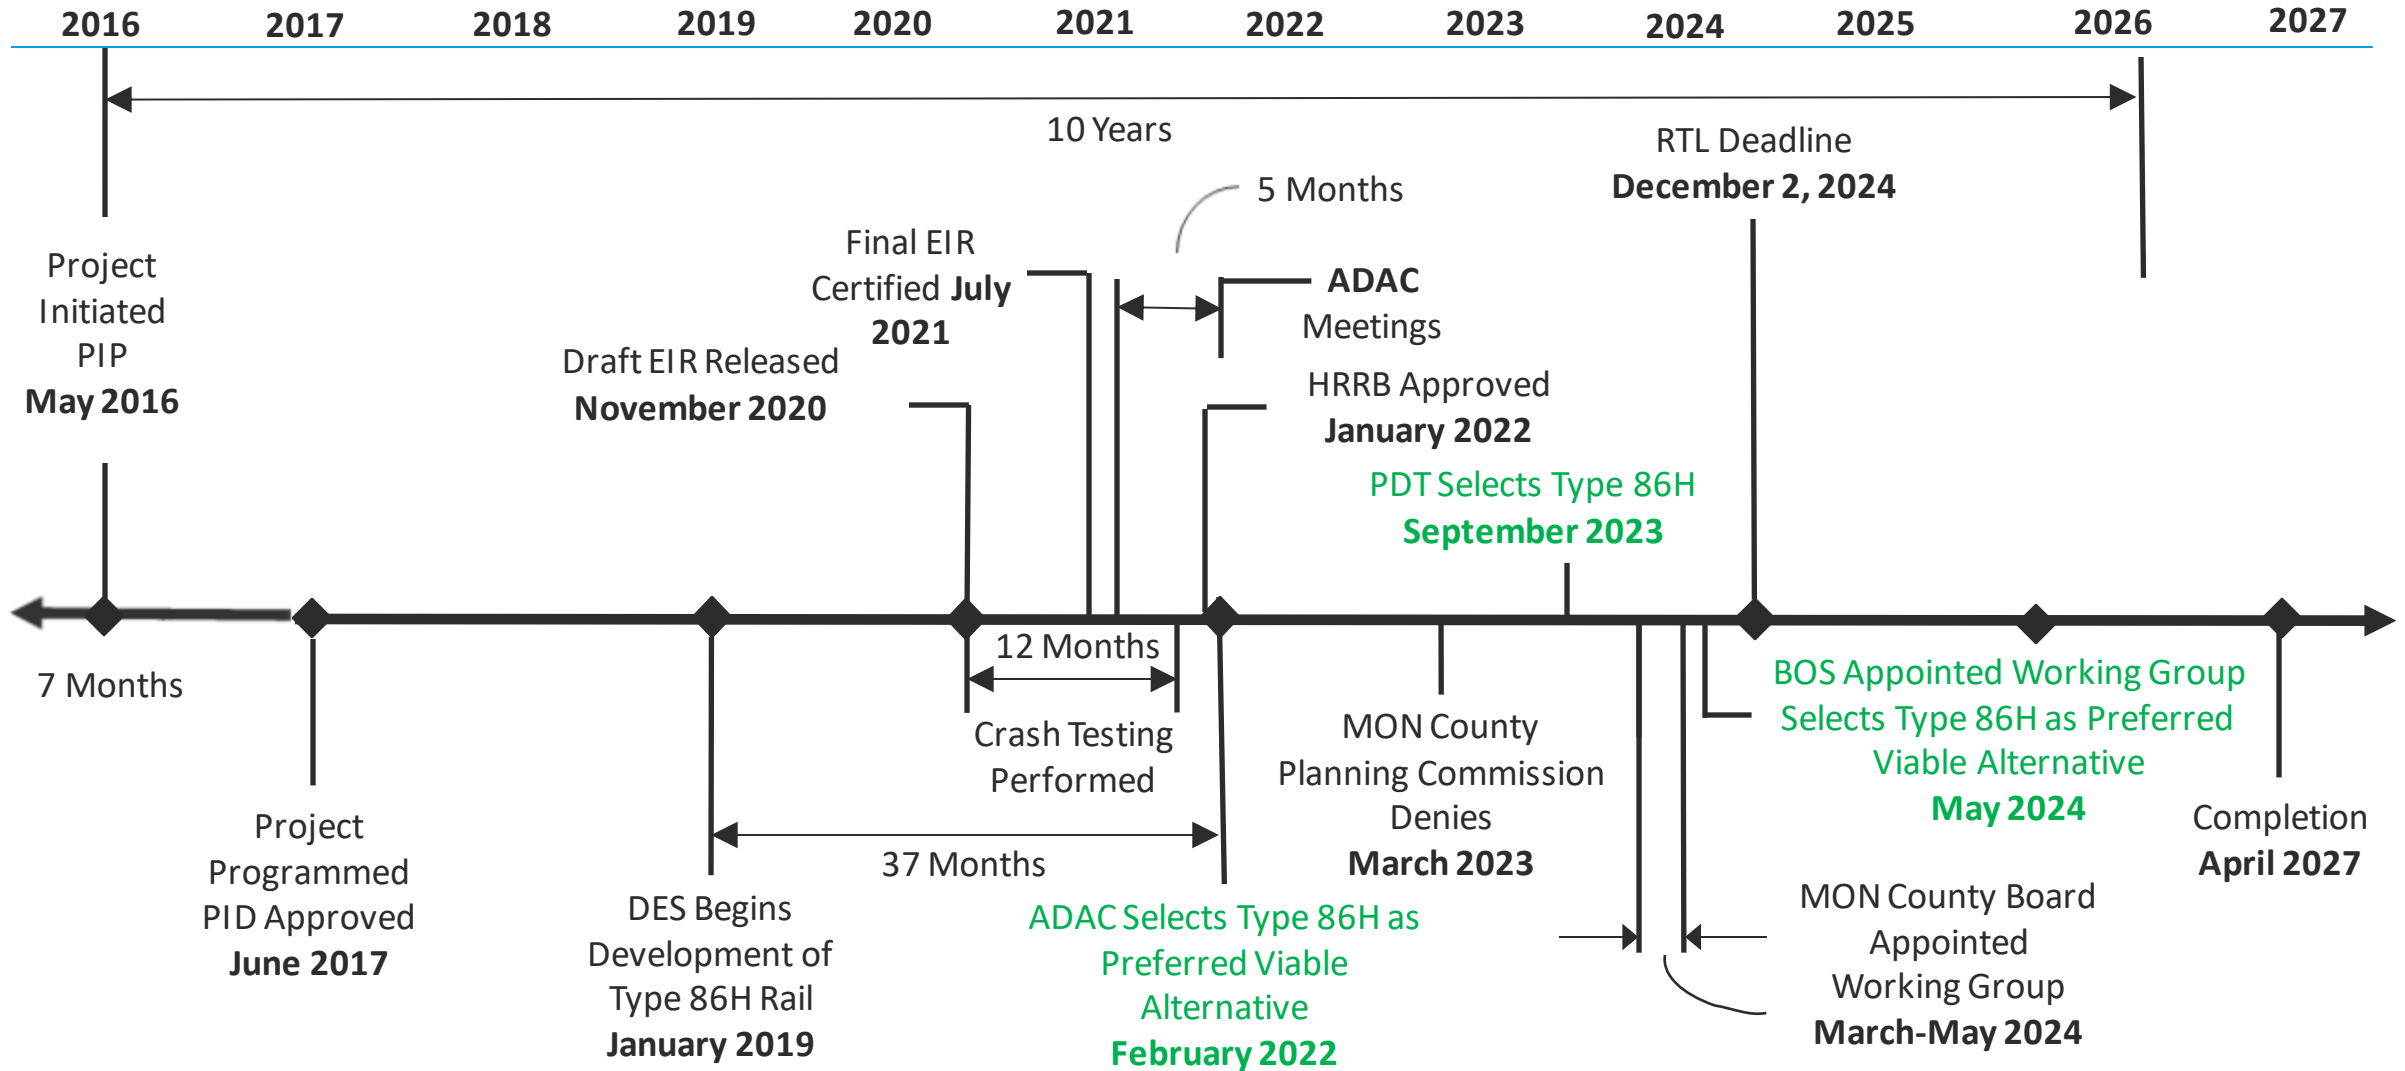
2016 2017 2018 2019 2020 2021 2022 2023 2024 2025 2026 2027

10 Years

RTL Deadline
December 2, 2024

5 Months

Project Initiated PIP
May 2016

Final EIR Certified July 2021

ADAC Meetings

Draft EIR Released
November 2020

HRRB Approved
January 2022

PDT Selects Type 86H
September 2023

7 Months

12 Months

Crash Testing Performed

BOS Appointed Working Group Selects Type 86H as Preferred Viable Alternative
May 2024

MON County Planning Commission Denies
March 2023

Completion
April 2027

Project Programmed PID Approved
June 2017

37 Months

DES Begins Development of Type 86H Rail
January 2019

ADAC Selects Type 86H as Preferred Viable Alternative
February 2022

MON County Board Appointed Working Group
March-May 2024